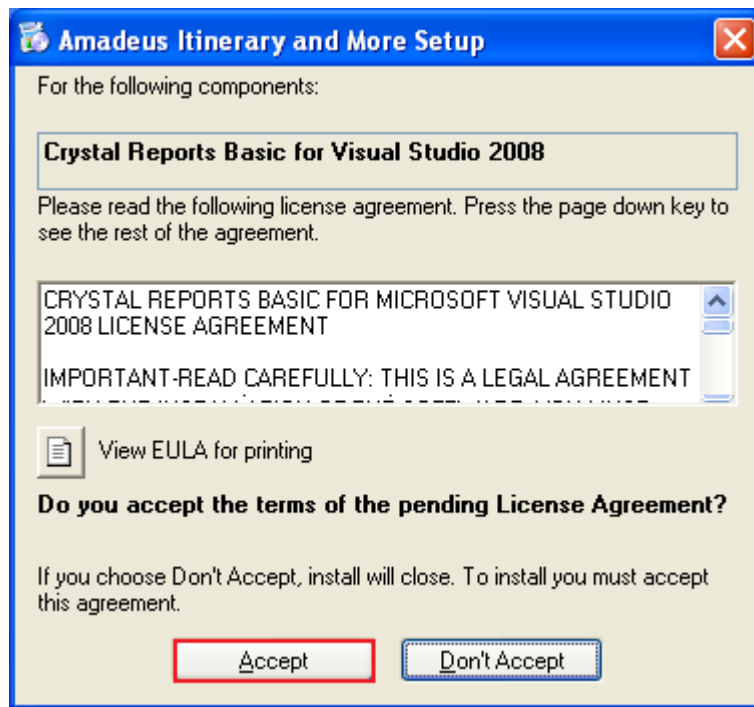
Amadeus Itinerary and More Setup

For the following components:

Crystal Reports Basic for Visual Studio 2008

Please read the following license agreement. Press the page down key to see the rest of the agreement.

CRYSTAL REPORTS BASIC FOR MICROSOFT VISUAL STUDIO 2008 LICENSE AGREEMENT

IMPORTANT-READ CAREFULLY: THIS IS A LEGAL AGREEMENT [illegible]

View EULA for printing

Do you accept the terms of the pending License Agreement?

If you choose Don't Accept, install will close. To install you must accept this agreement.

Accept

Don't Accept